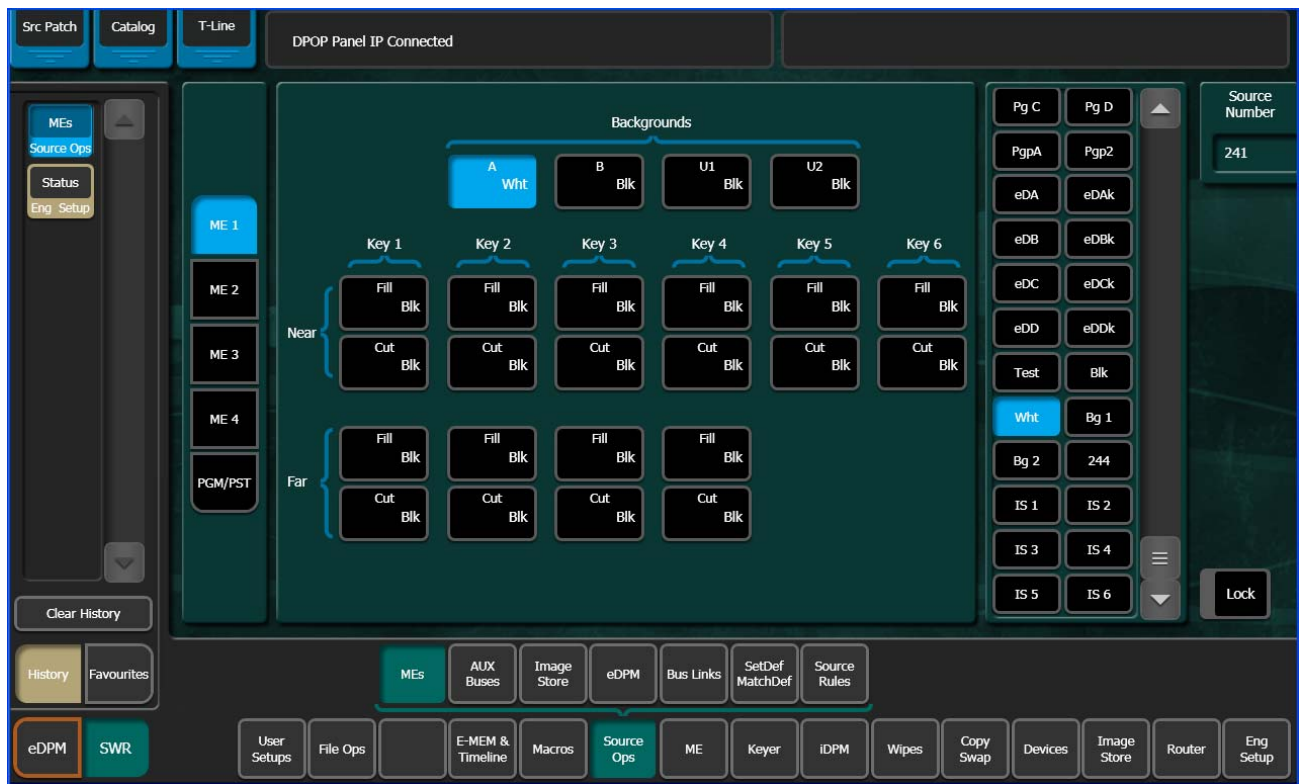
Src Patch
Catalog
T-Line
DPOP Panel IP Connected

MEs
Source Ops
Status
Eng Setup

Clear History
History
Favourites
eDPM
SWR

ME 1
ME 2
ME 3
ME 4
PGM/PST

Backgrounds

| A Wht | B Blk | U1 Blk | U2 Blk |
|---|---|---|---|

| | Key 1 | Key 2 | Key 3 | Key 4 | Key 5 | Key 6 |
|---|---|---|---|---|---|---|
| Near | Fill Blk | Fill Blk | Fill Blk | Fill Blk | Fill Blk | Fill Blk |
| | Cut Blk | Cut Blk | Cut Blk | Cut Blk | Cut Blk | Cut Blk |
| Far | Fill Blk | Fill Blk | Fill Blk | Fill Blk | | |
| | Cut Blk | Cut Blk | Cut Blk | Cut Blk | | |

| | |
|---|---|
| Pg C | Pg D |
| PgpA | Pgp2 |
| eDA | eDAk |
| eDB | eDBk |
| eDC | eDCk |
| eDD | eDDk |
| Test | Blk |
| Wht | Bg 1 |
| Bg 2 | 244 |
| IS 1 | IS 2 |
| IS 3 | IS 4 |
| IS 5 | IS 6 |

Source Number
241
Lock

MEs
AUX Buses
Image Store
eDPM
Bus Links
SetDef MatchDef
Source Rules

User Setups
File Ops
E-MEM & Timeline
Macros
Source Ops
ME
Keyer
iDPM
Wipes
Copy Swap
Devices
Image Store
Router
Eng Setup